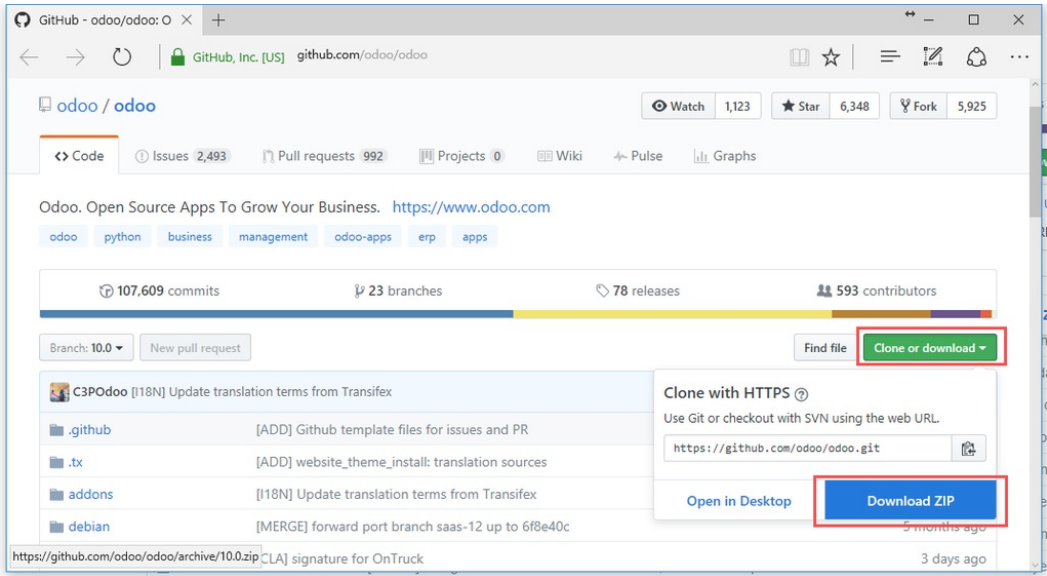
GitHub - odoo/odoo: O ✕ +

GitHub, Inc. [US] github.com/odoo/odoo

odoo / odoo

Watch 1,123 Star 6,348 Fork 5,925

<> Code Issues 2,493 Pull requests 992 Projects 0 Wiki Pulse Graphs

Odoo. Open Source Apps To Grow Your Business. https://www.odoo.com

odoo python business management odoo-apps erp apps

107,609 commits 23 branches 78 releases 593 contributors

Branch: 10.0 New pull request Find file Clone or download

C3POodoo [I18N] Update translation terms from Transifex

.github [ADD] Github template files for issues and PR

.tx [ADD] website_theme_install: translation sources

addons [I18N] Update translation terms from Transifex

debian [MERGE] forward port branch saas-12 up to 6f8e40c 5 months ago

https://github.com/odoo/odoo/archive/10.0.zip [CLA] signature for OnTruck 3 days ago

Clone with HTTPS

Use Git or checkout with SVN using the web URL.

https://github.com/odoo/odoo.git

Open in Desktop Download ZIP